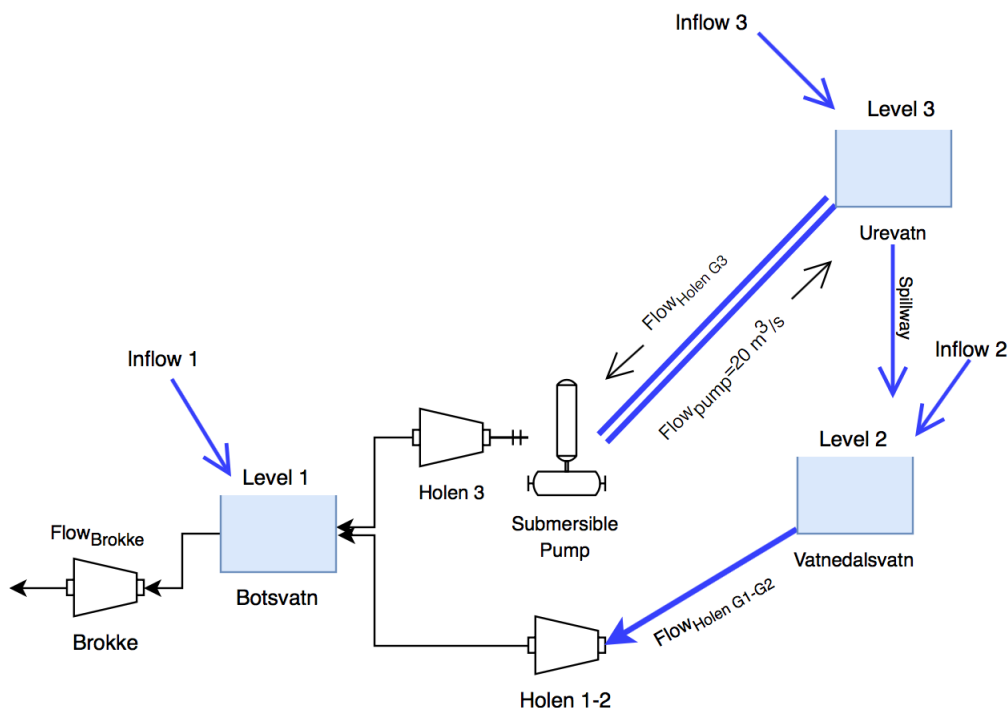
Inflow 3

Level 3

Urevatn

Spillway

Inflow 2

Level 2

Vatnedalsvatn

$\text{Flow}_{\text{Holen G3}}$

$\text{Flow}_{\text{pump}}=20\ m^3/s$

Inflow 1

Level 1

Botsvatn

Holen 3

Submersible Pump

$\text{Flow}_{\text{Brokke}}$

Brokke

$\text{Flow}_{\text{Holen G1-G2}}$

Holen 1-2